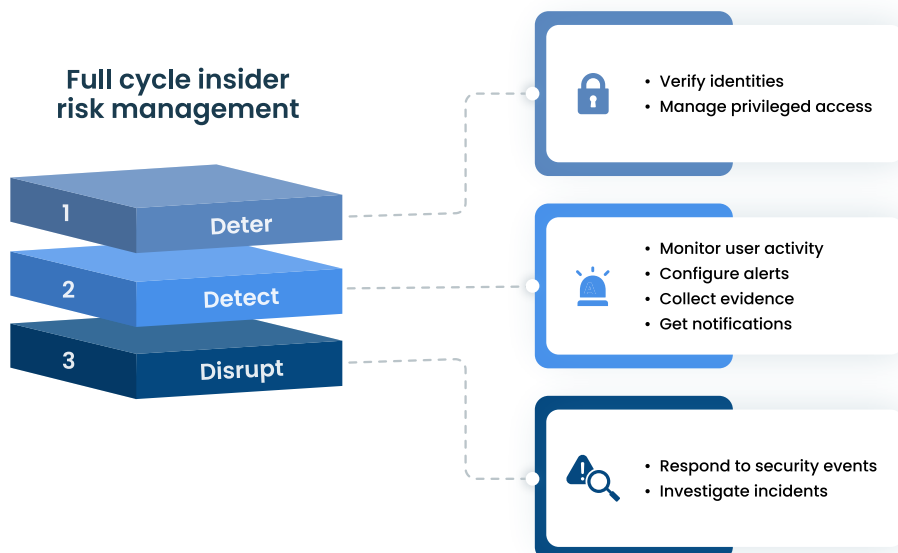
Full cycle insider risk management

1 Deter

2 Detect

3 Disrupt

• Verify identities
• Manage privileged access

• Monitor user activity
• Configure alerts
• Collect evidence
• Get notifications

• Respond to security events
• Investigate incidents